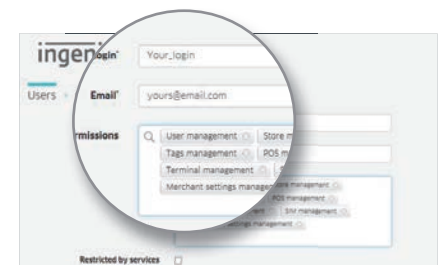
ingen
Login* Your_login
Users
Email* yours@email.com
Permissions
User management Store m
Tags management POS m
Terminal management
Merchant settings manag
Store management
POS management
SIM management
settings management
Restricted by services